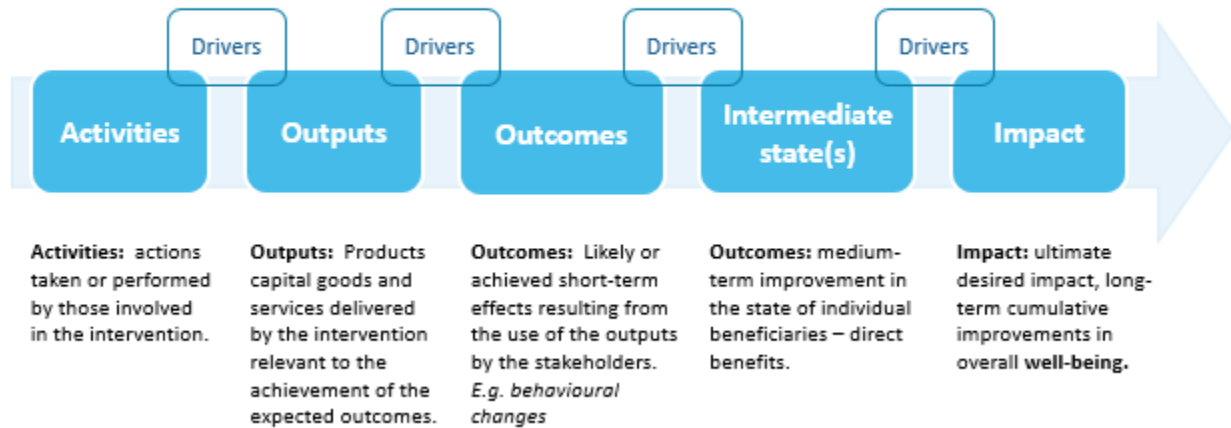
Drivers
Drivers
Drivers
Drivers

Activities

Outputs

Outcomes

Intermediate state(s)

Impact

**Activities:** actions taken or performed by those involved in the intervention.

**Outputs:** Products capital goods and services delivered by the intervention relevant to the achievement of the expected outcomes.

**Outcomes:** Likely or achieved short-term effects resulting from the use of the outputs by the stakeholders. *E.g. behavioural changes*

**Outcomes:** medium-term improvement in the state of individual beneficiaries – direct benefits.

**Impact:** ultimate desired impact, long-term cumulative improvements in overall **well-being.**